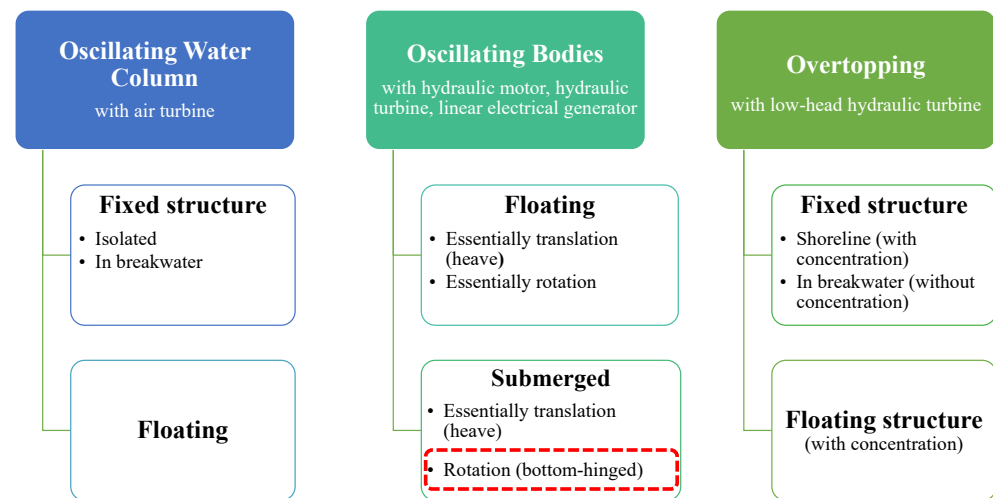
Oscillating Water Column
with air turbine

Fixed structure
• Isolated
• In breakwater

Floating

Oscillating Bodies
with hydraulic motor, hydraulic turbine, linear electrical generator

Floating
• Essentially translation (heave)
• Essentially rotation

Submerged
• Essentially translation (heave)
• Rotation (bottom-hinged)

Overtopping
with low-head hydraulic turbine

Fixed structure
• Shoreline (with concentration)
• In breakwater (without concentration)

Floating structure
(with concentration)